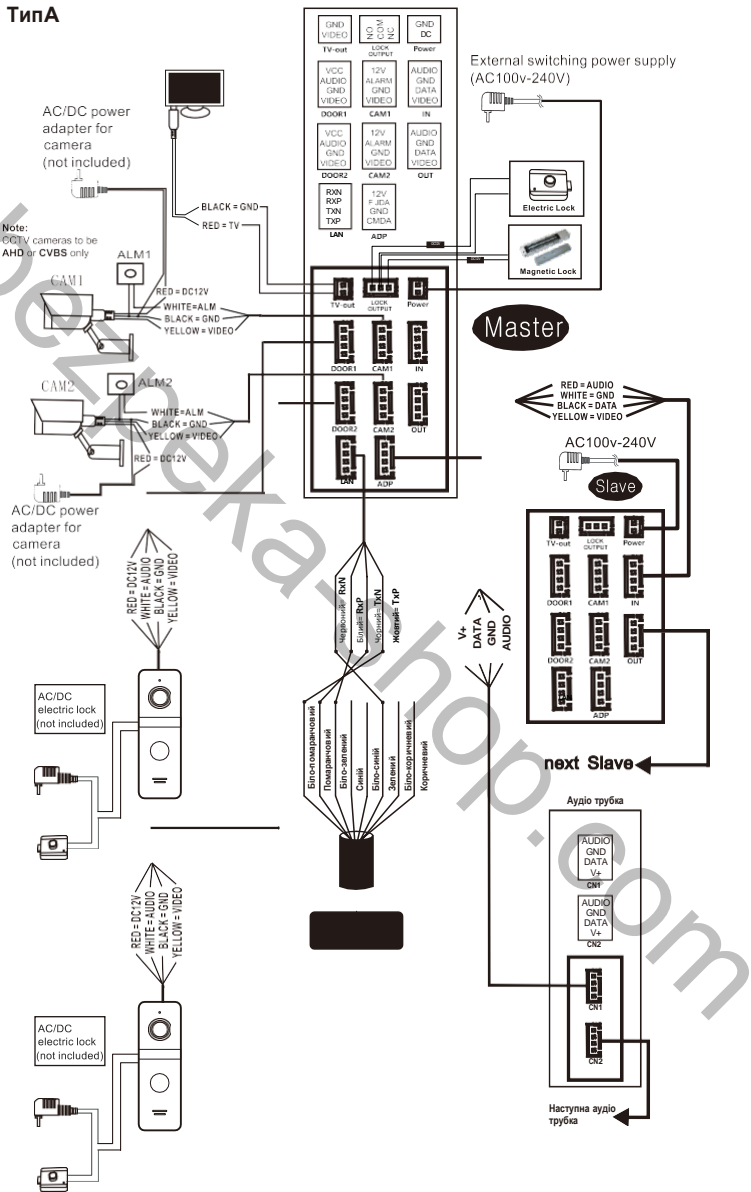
ТипА

GND VIDEO
TV-out
NO COM NC
LOCK OUTPUT
GND DC
Power
VCC AUDIO GND VIDEO
DOOR1
12V ALARM GND VIDEO
CAM1
AUDIO GND DATA VIDEO
IN
VCC AUDIO GND VIDEO
DOOR2
12V ALARM GND VIDEO
CAM2
AUDIO GND DATA VIDEO
OUT
RXN RXP TXN TXP
LAN
12V F JDA GND CMDA
ADP

External switching power supply (AC100v-240V)

AC/DC power adapter for camera (not included)

BLACK = GND
RED = TV

Electric Lock
Magnetic Lock

Note: CCTV cameras to be AHD or CVBS only

ALM1
CAM1
RED = DC12V
WHITE=ALM
BLACK = GND
YELLOW = VIDEO

TV-out
LOCK OUTPUT
Power
Master
DOOR1
CAM1
IN

CAM2
ALM2
WHITE=ALM
BLACK = GND
YELLOW = VIDEO
RED = DC12V
DOOR2
CAM2
OUT

RED = AUDIO
WHITE = GND
BLACK = DATA
YELLOW = VIDEO

AC100v-240V
Slave

LAN
ADP

AC/DC power adapter for camera (not included)

RED = DC12V
WHITE = AUDIO
BLACK = GND
YELLOW = VIDEO

Червоний= RxN
Білий= RxP
Чорний= TxN
Жовтий= TxP

V+
DATA
GND
AUDIO

TV-out
LOCK OUTPUT
Power
DOOR1
CAM1
IN
DOOR2
CAM2
OUT
ADP

AC/DC electric lock (not included)

Біло-помаранчовий
Помаранчовий
Біло-зелений
Синій
Біло-синій
Зелений
Біло-коричневий
Коричневий

next Slave

Аудіо трубка
AUDIO GND DATA V+
CN1
AUDIO GND DATA V+
CN2

RED = DC12V
WHITE = AUDIO
BLACK = GND
YELLOW = VIDEO

CN1
CN2

AC/DC electric lock (not included)

Наступна аудіо трубка

bezpeka-shop.com